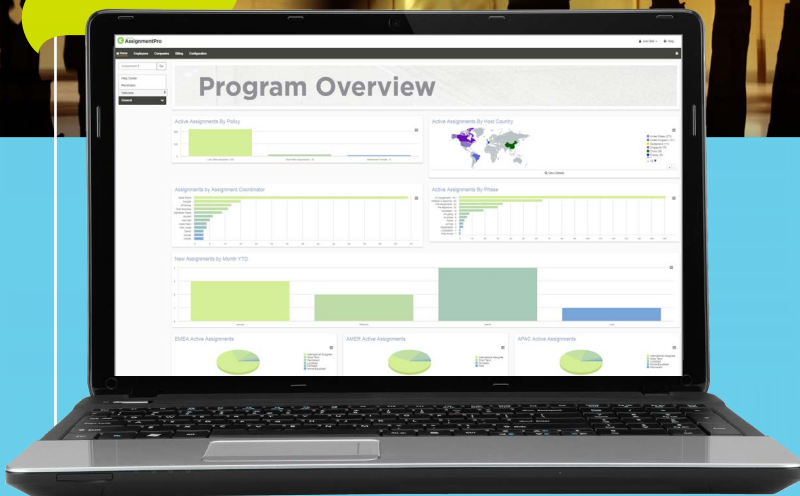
AssignmentPro

Home Employees Companies Billing Configuration

Help Center

Reminders

Program Overview

Active Assignments By Policy

Active Assignments By Host Country

View Details

Assignments by Assignment Coordinator

Active Assignments By Phase

New Assignments by Month YTD

EMEA Active Assignments

AMER Active Assignments

APAC Active Assignments